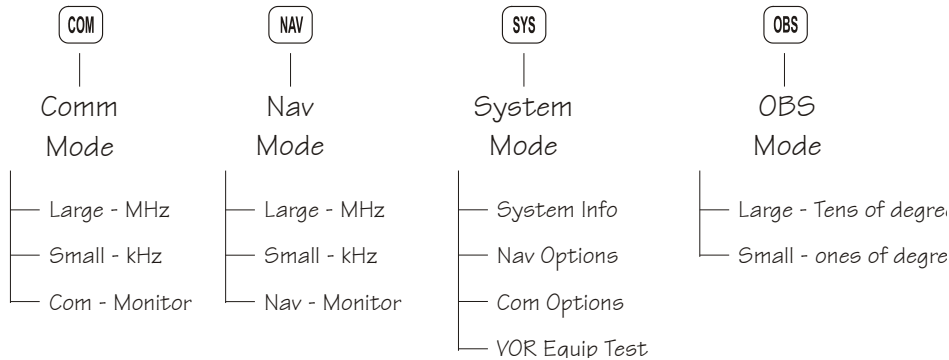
COM

Comm Mode

Large - MHz

Small - kHz

Com - Monitor

NAV

Nav Mode

Large - MHz

Small - kHz

Nav - Monitor

SYS

System Mode

System Info

Nav Options

Com Options

VOR Equip Test

OBS

OBS Mode

Large - Tens of degre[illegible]

Small - ones of degre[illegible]